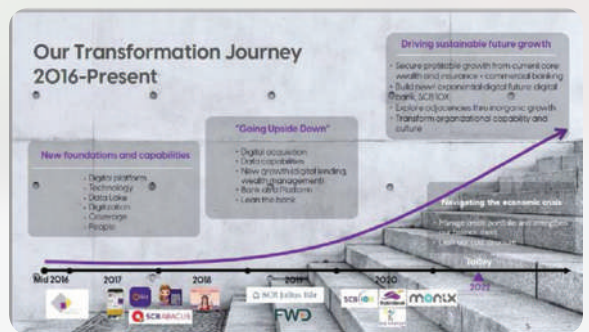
Our Transformation Journey 2016-Present

Driving sustainable future growth

- Secure profitable growth from current core wealth and insurance + commercial banking
- Build new exponential digital future digital bank, SCB10X
- Explore adjacencies thru inorganic growth
- Transform organizational capability and culture

New foundations and capabilities

- Digital platforms
- Technology
- Data Lake
- Digitization
- Coverage
- People

"Going Upside Down"

- Digital acquisition
- Data capabilities
- New growth (digital lending wealth management)
- Bank as a Platform
- Lean the bank

Navigating the economic crisis

- Manage asset portfolio and strengthen balance sheet
- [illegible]

Mid 2016

2017

SCB ABACUS

2018

2019

SCB Julius Bär

FWD

2020

SCB 10X

monix

Today

2021